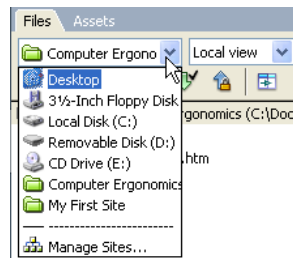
Files Assets
Computer Ergono
Local view
Desktop
3½-Inch Floppy Disk
Local Disk (C:)
Removable Disk (D:)
CD Drive (E:)
Computer Ergonomics
My First Site
-----------------------------
Manage Sites...
rgonomics (C:\Doc
.htm